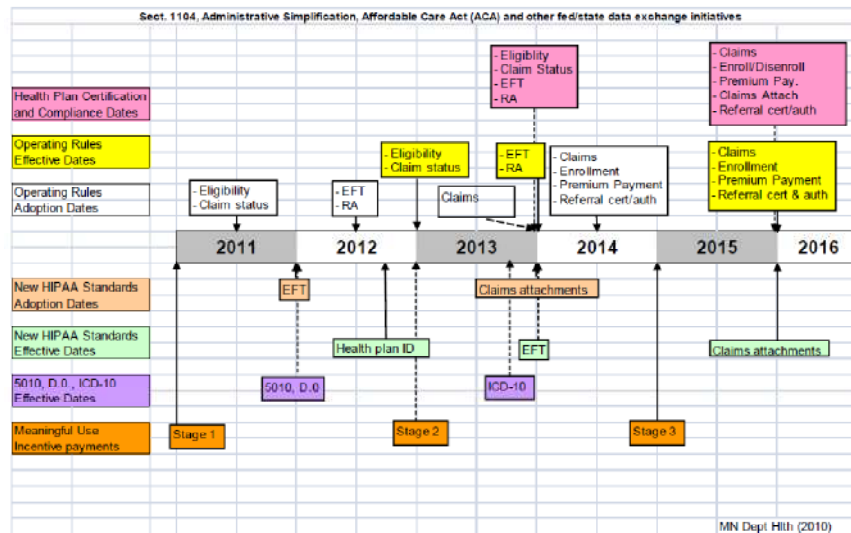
Sect. 1104, Administrative Simplification, Affordable Care Act (ACA) and other fed/state data exchange initiatives

Health Plan Certification and Compliance Dates

Operating Rules Effective Dates

Operating Rules Adoption Dates

New HIPAA Standards Adoption Dates

New HIPAA Standards Effective Dates

5010, D.0, ICD-10 Effective Dates

Meaningful Use Incentive payments

- Eligiblity
- Claim Status
- EFT
- RA

- Claims
- Enroll/Disenroll
- Premium Pay.
- Claims Attach
- Referral cert/auth

- Eligibility
- Claim status

- EFT
- RA

- Claims
- Enrollment
- Premium Payment
- Referral cert & auth

- Eligibility
- Claim status

- EFT
- RA

Claims

- Claims
- Enrollment
- Premium Payment
- Referral cert/auth

2011 | 2012 | 2013 | 2014 | 2015 | 2016

EFT

Claims attachments

Health plan ID

EFT

Claims attachments

5010, D.0

ICD-10

Stage 1

Stage 2

Stage 3

MN Dept Hlth (2010)